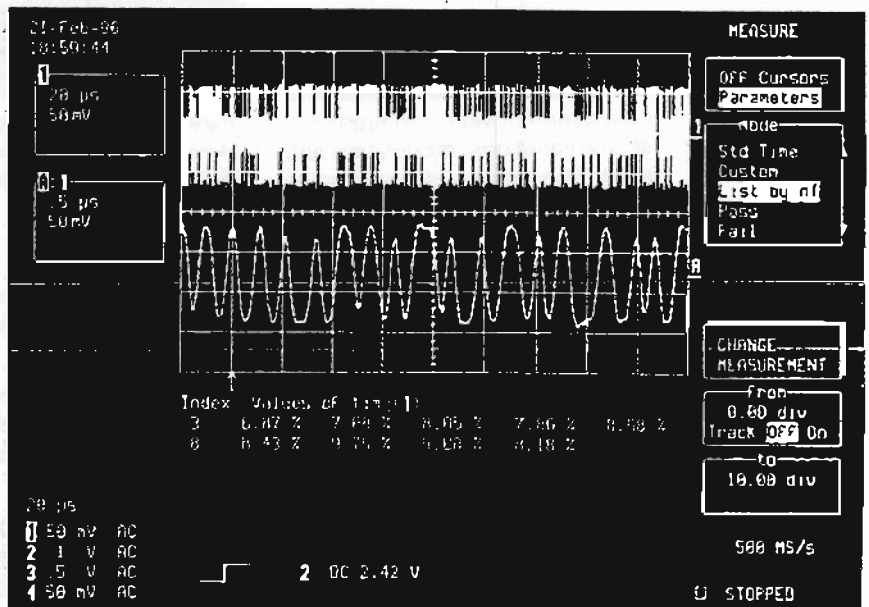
21-Feb-96
10:59:44

1
20 μs
50 mV

A: 1
.5 μs
50 mV

MEASURE

OFF Cursors
Parameters

Mode
Std Time
Custom
List by nf
Pass
Fail

1

A

CHANGE
MEASUREMENT

From
0.00 div
Track OFF On

to
10.00 div

Index Values of tim(1)
3 6.87 % 7.69 % 8.05 % 7.86 % 8.58 %
8 8.43 % 9.25 % 4.08 % 8.18 %

20 μs
1 50 mV AC
2 1 V AC
3 .5 V AC
4 50 mV AC

2 DC 2.42 V

500 MS/s

STOPPED